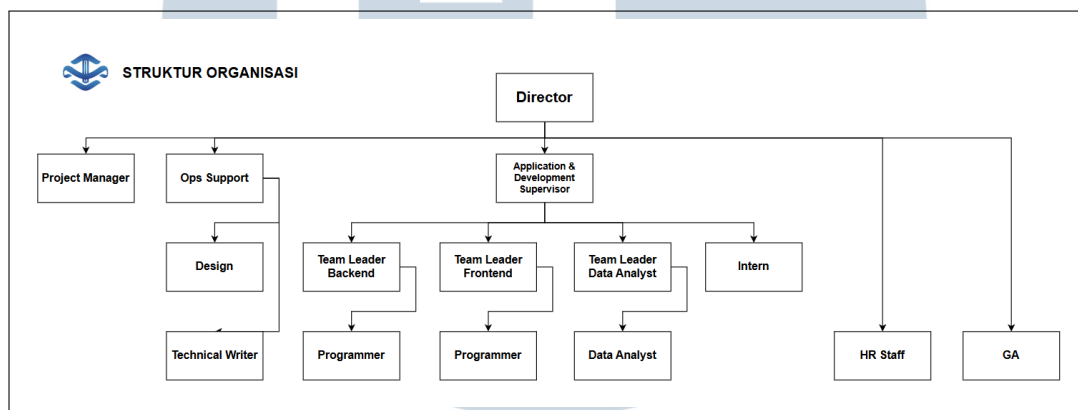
STRUKTUR ORGANISASI

Director

Project Manager

Ops Support

Application & Development Supervisor

HR Staff

GA

Design

Team Leader Backend

Team Leader Frontend

Team Leader Data Analyst

Intern

Technical Writer

Programmer

Programmer

Data Analyst